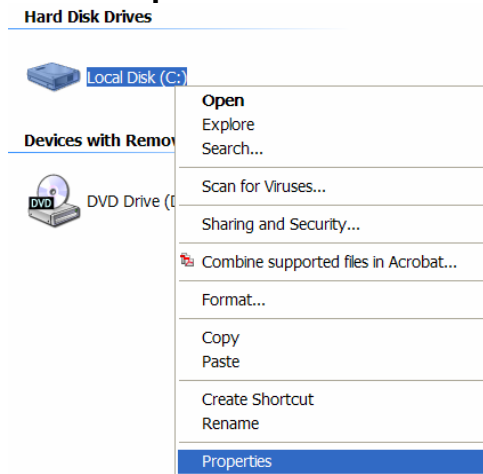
Hard Disk Drives

Local Disk (C:)

Devices with Remov

DVD

DVD Drive (D

Open
Explore
Search...

Scan for Viruses...

Sharing and Security...

Combine supported files in Acrobat...

Format...

Copy
Paste

Create Shortcut
Rename

Properties